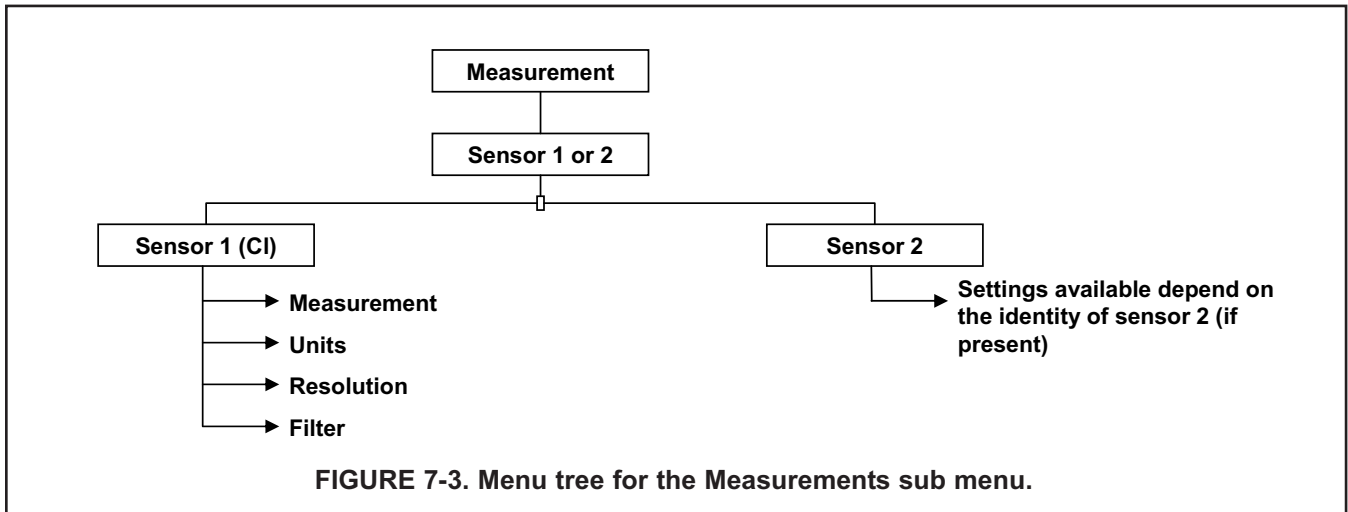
Measurement

Sensor 1 or 2

Sensor 1 (Cl)

Sensor 2

Measurement

Units

Resolution

Filter

Settings available depend on the identity of sensor 2 (if present)

FIGURE 7-3. Menu tree for the Measurements sub menu.